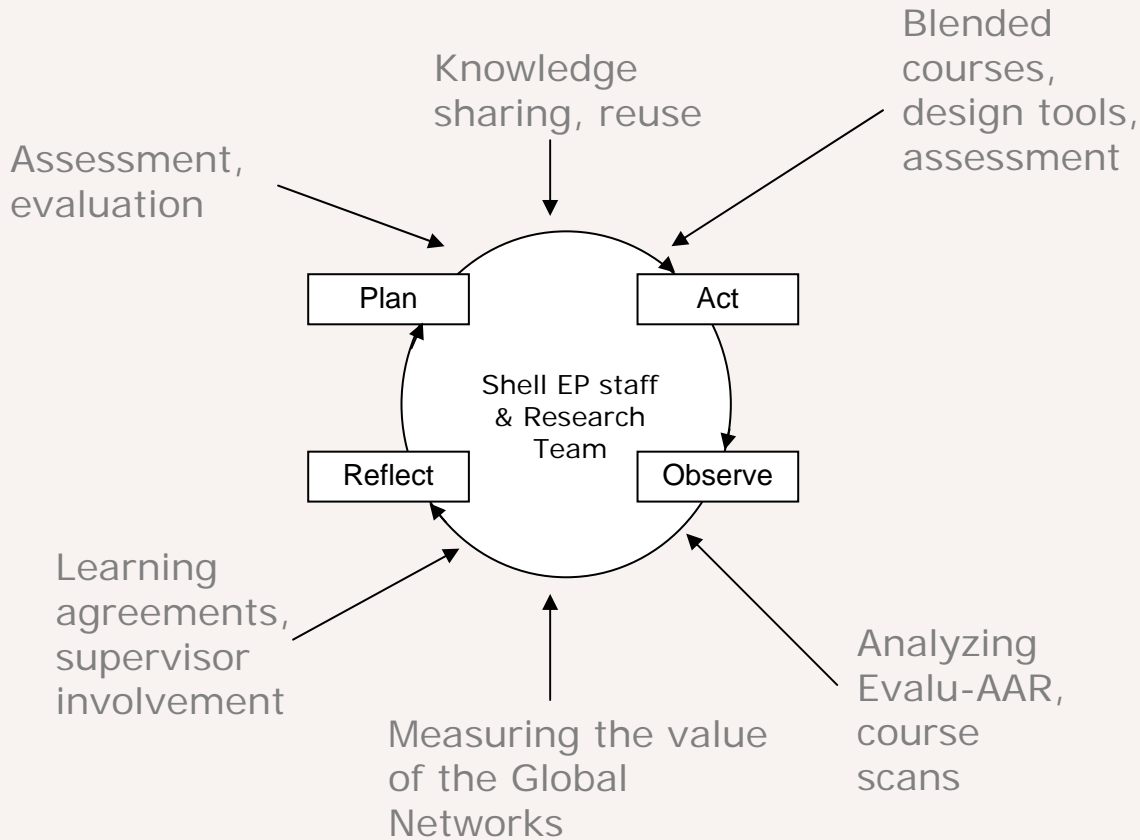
Knowledge sharing, reuse

Blended courses, design tools, assessment

Assessment, evaluation

Plan

Act

Shell EP staff & Research Team

Reflect

Observe

Learning agreements, supervisor involvement

Measuring the value of the Global Networks

Analyzing Evalu-AAR, course scans